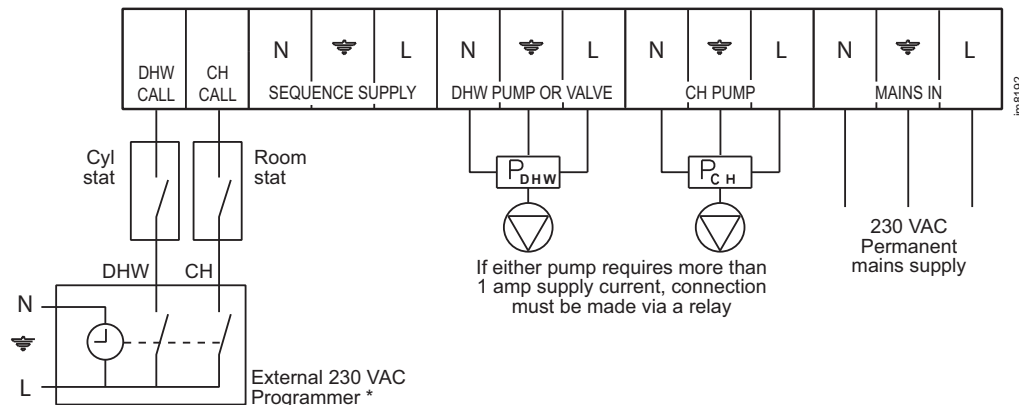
DHW CALL
CH CALL
N ⏚ L
SEQUENCE SUPPLY
N ⏚ L
DHW PUMP OR VALVE
N ⏚ L
CH PUMP
N ⏚ L
MAINS IN

im8182

Cyl stat
Room stat

$P_{DHW}$
$P_{CH}$

If either pump requires more than 1 amp supply current, connection must be made via a relay

230 VAC Permanent mains supply

DHW
CH

N
⏚
L

External 230 VAC Programmer *